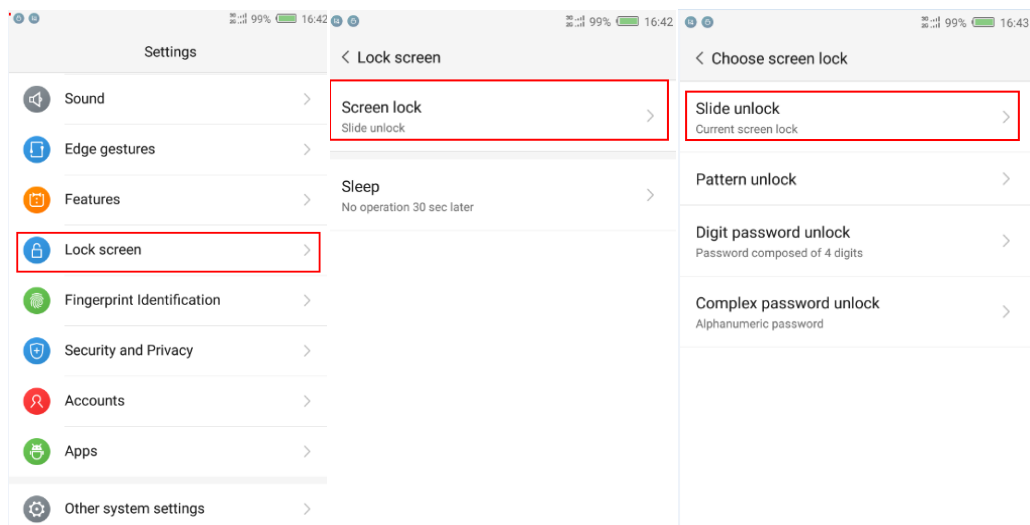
99% 16:42

Settings

Sound

Edge gestures

Features

Lock screen

Fingerprint Identification

Security and Privacy

Accounts

Apps

Other system settings

99% 16:42

< Lock screen

Screen lock
Slide unlock

Sleep
No operation 30 sec later

99% 16:43

< Choose screen lock

Slide unlock
Current screen lock

Pattern unlock

Digit password unlock
Password composed of 4 digits

Complex password unlock
Alphanumeric password